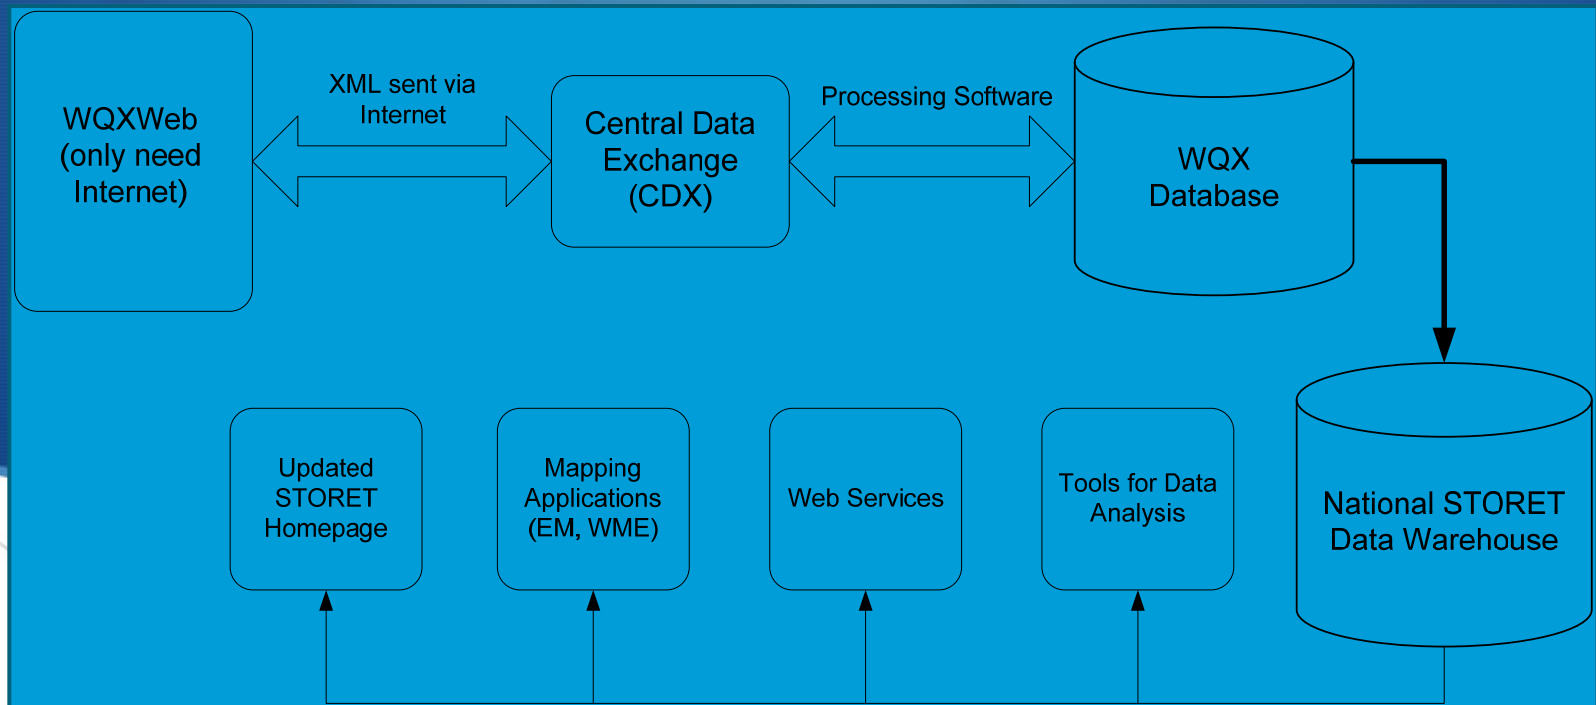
WQXWeb (only need Internet)

XML sent via Internet

Central Data Exchange (CDX)

Processing Software

WQX Database

National STORET Data Warehouse

Updated STORET Homepage

Mapping Applications (EM, WME)

Web Services

Tools for Data Analysis